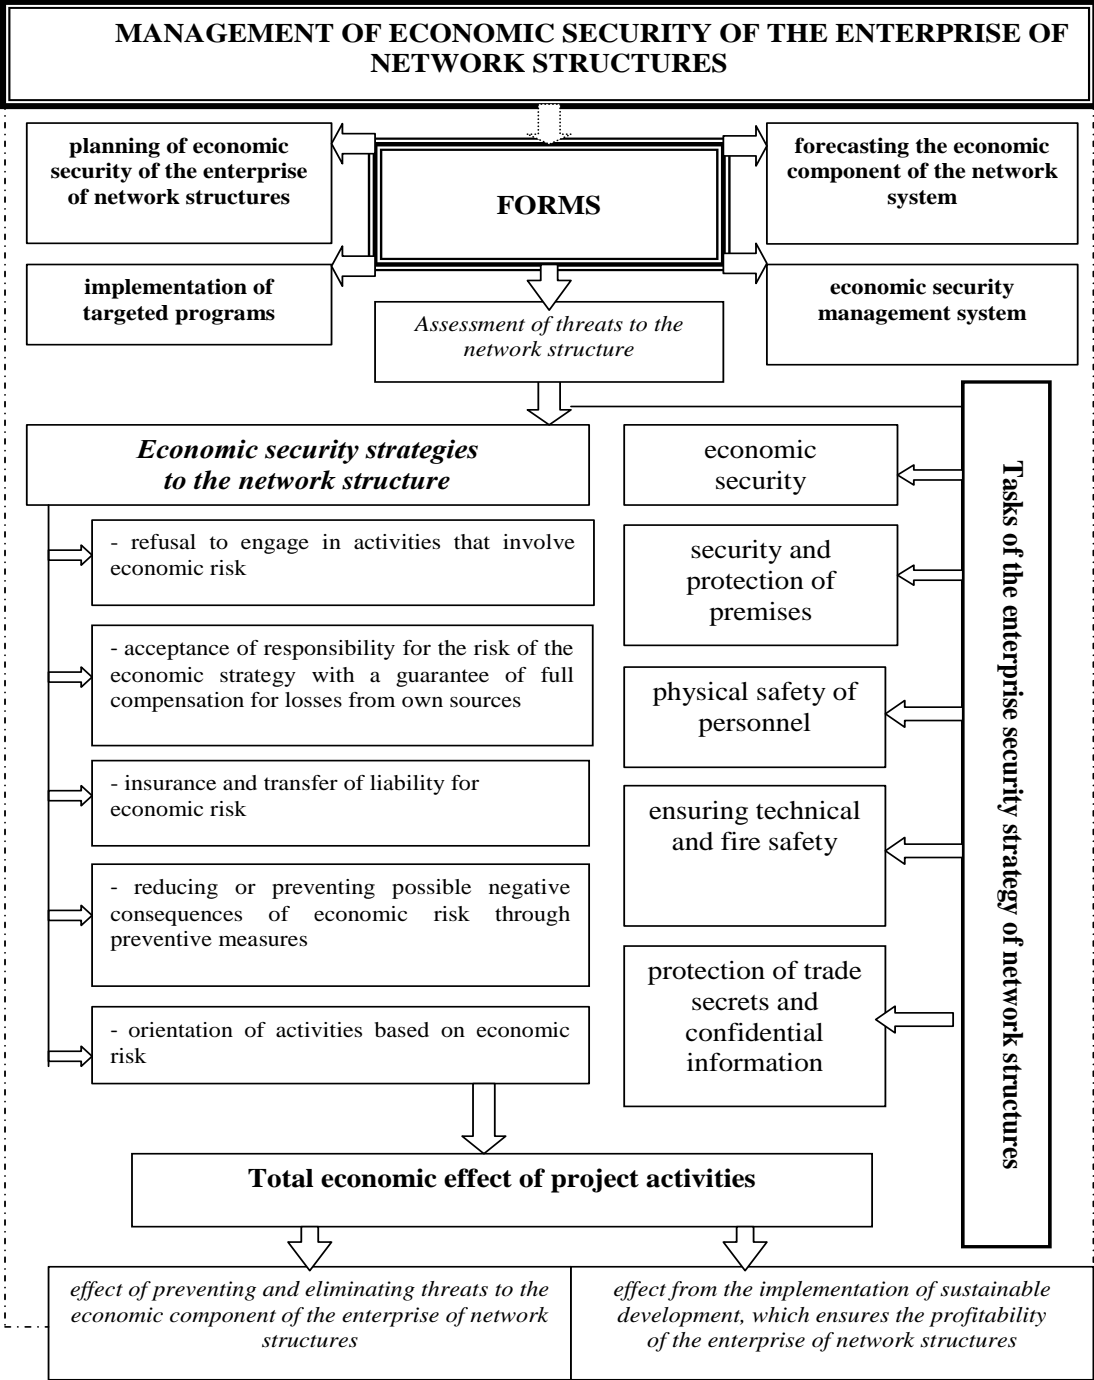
MANAGEMENT OF ECONOMIC SECURITY OF THE ENTERPRISE OF NETWORK STRUCTURES

planning of economic security of the enterprise of network structures

FORMS

forecasting the economic component of the network system

implementation of targeted programs

Assessment of threats to the network structure

economic security management system

Economic security strategies to the network structure

- refusal to engage in activities that involve economic risk

- acceptance of responsibility for the risk of the economic strategy with a guarantee of full compensation for losses from own sources

- insurance and transfer of liability for economic risk

- reducing or preventing possible negative consequences of economic risk through preventive measures

- orientation of activities based on economic risk

economic security

security and protection of premises

physical safety of personnel

ensuring technical and fire safety

protection of trade secrets and confidential information

Tasks of the enterprise security strategy of network structures

Total economic effect of project activities

effect of preventing and eliminating threats to the economic component of the enterprise of network structures

effect from the implementation of sustainable development, which ensures the profitability of the enterprise of network structures